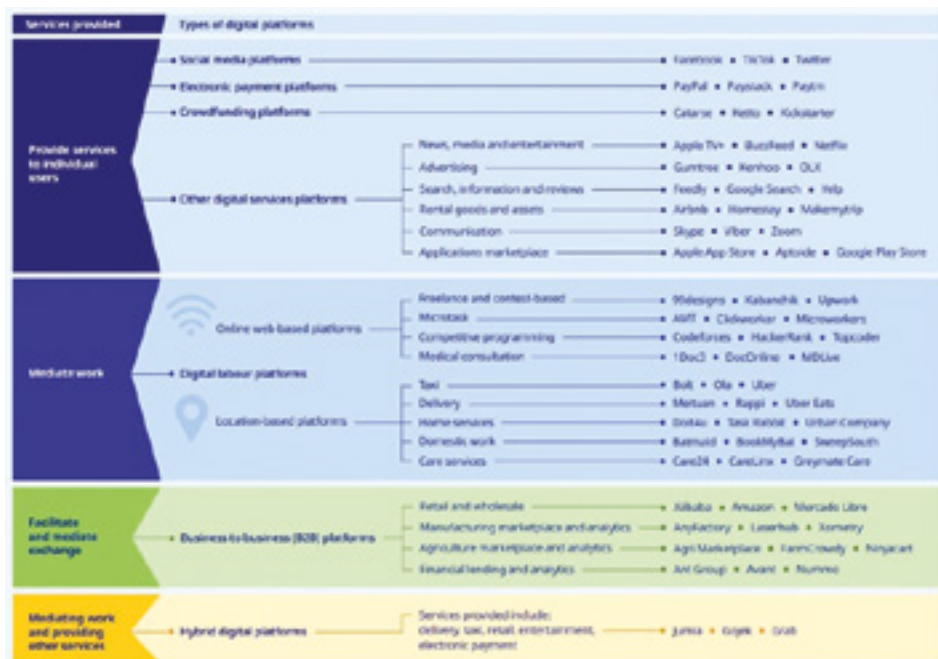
Services provided

Types of digital platforms

Provide services to individual users

Social media platforms

Facebook • TikTok • Twitter

Electronic payment platforms

PayPal • Paysrack • Paytm

Crowdfunding platforms

Catarse • Ketto • Kickstarter

Other digital services platforms

News, media and entertainment

Apple TV+ • BuzzFeed • Netflix

Advertising

Gumtree • Kenhoo • OLX

Search, information and reviews

Feedly • Google Search • Yelp

Rental goods and assets

Airbnb • Homestay • Makemytrip

Communication

Skype • Viber • Zoom

Applications marketplace

Apple App Store • Aptoide • Google Play Store

Mediate work

Digital labour platforms

Online web-based platforms

Freelance and contest-based

99designs • Kabanchik • Upwork

Microtask

AMT • Clickworker • Microworkers

Competitive programming

Codeforces • HackerRank • Topcoder

Medical consultation

1DocJ • DocOnline • MDLive

Location-based platforms

Taxi

Bolt • Ola • Uber

Delivery

Meituan • Rappi • Uber Eats

Home services

Doktas • Task Rabbit • Urban Company

Domestic work

Batmaid • BookMyBai • SweepSouth

Care services

Care24 • CareLinx • Greymate Care

Facilitate and mediate exchange

Business-to-business (B2B) platforms

Retail and wholesale

Alibaba • Amazon • Mercado Libre

Manufacturing marketplace and analytics

Anyfactory • Laserhub • Xometry

Agriculture marketplace and analytics

Agri Marketplace • FarmCrowdy • Ninjacart

Financial lending and analytics

Ant Group • Avant • Numrrro

Mediating work and providing other services

Hybrid digital platforms

Services provided include: delivery, taxi, retail, entertainment, electronic payment

Jumia • Gojek • Grab